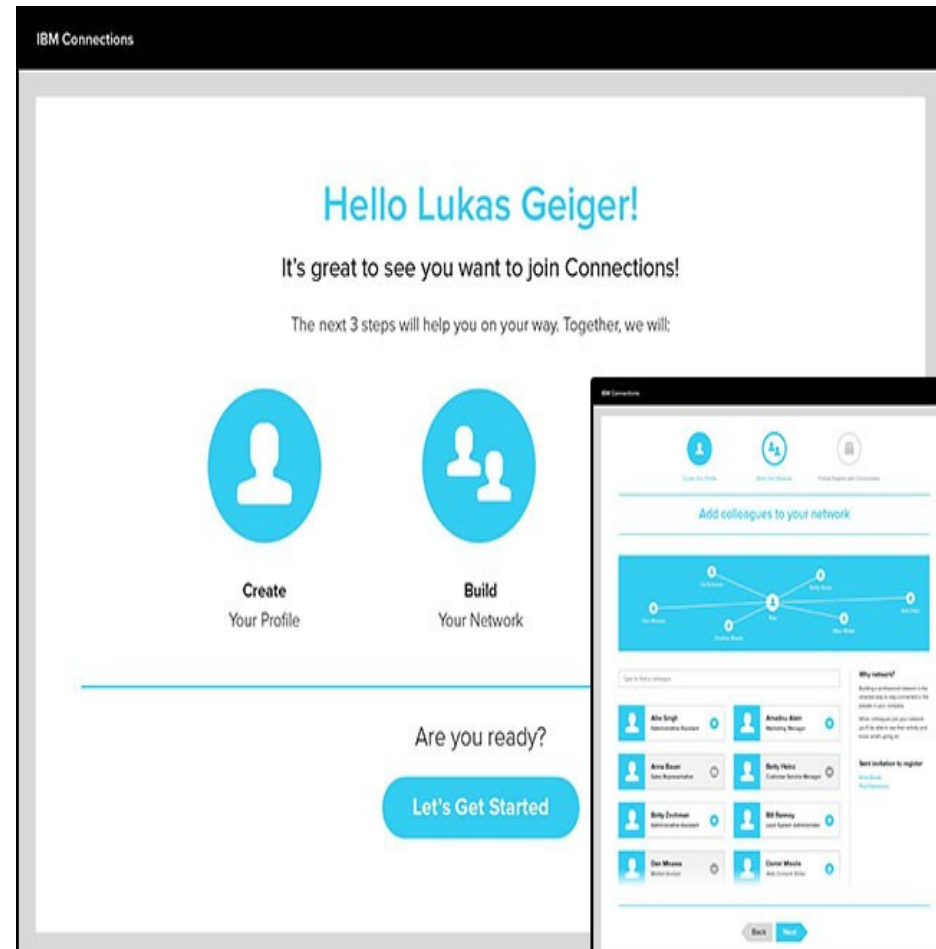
IBM Connections

Hello Lukas Geiger!

It's great to see you want to join Connections!

The next 3 steps will help you on your way. Together, we will:

Create
Your Profile

Build
Your Network

Are you ready?

Let's Get Started

IBM Connections

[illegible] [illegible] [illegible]

Add colleagues to your network

You

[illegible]

Why network?

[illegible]

Allie Singh
Administrative Assistant

Amadou Alan
Marketing Manager

Anna Bauer
Sales Representative

Betty Heinz
Customer Service Manager

Betty Zechman
Administrative Assistant

Bill Ramsey
Lead System Administrator

Dan Misasa
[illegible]

Daniel Moulle
Web Content Writer

Send invitation to register

Back Next